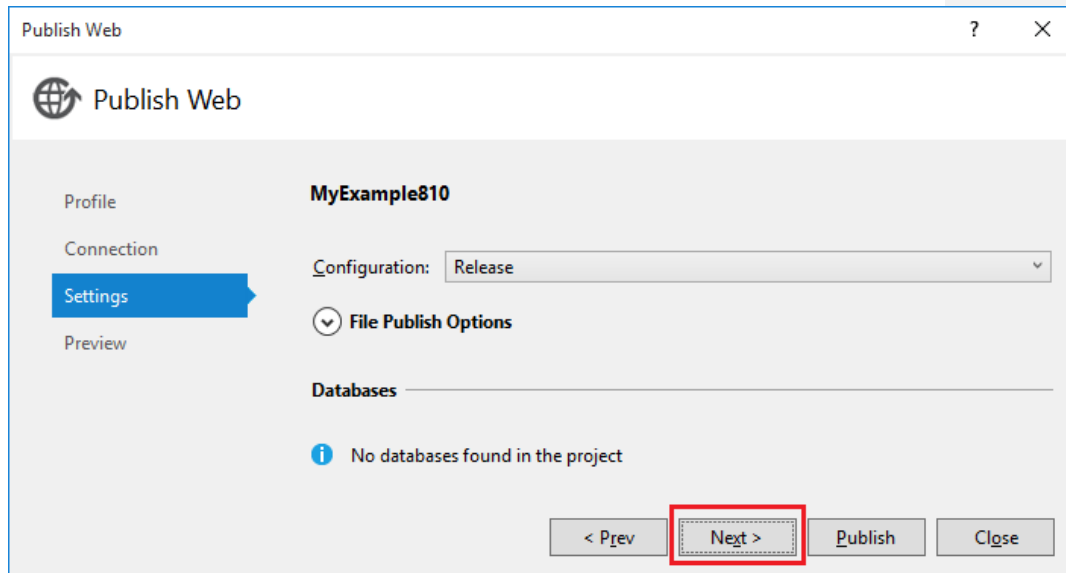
Publish Web

?

X

Publish Web

Profile

Connection

Settings

Preview

MyExample810

Configuration: Release

File Publish Options

Databases

No databases found in the project

< Prev

Next >

Publish

Close